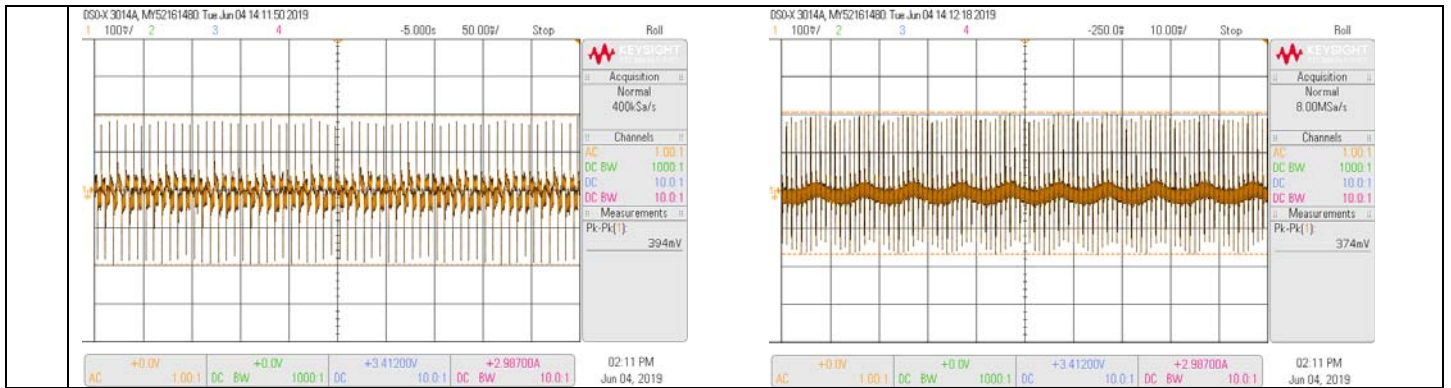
DSO-X 3014A, MY52161480: Tue Jun 04 14:11:50 2019
1 100?/ 2 3 4 -5.000s 50.00?/ Stop Roll

KEYSIGHT
Acquisition
Normal
400kSa/s
Channels
AC 1.00:1
DC BW 1000:1
DC 10.0:1
DC BW 10.0:1
Measurements
Pk-Pk(1):
394mV

+0.0V AC 1.00:1 | +0.0V DC BW 1000:1 | +3.41200V DC 10.0:1 | +2.98700A DC BW 10.0:1
02:11 PM
Jun 04, 2019

DSO-X 3014A, MY52161480: Tue Jun 04 14:12:18 2019
1 100?/ 2 3 4 -250.0? 10.00?/ Stop Roll

KEYSIGHT
Acquisition
Normal
8.00MSa/s
Channels
AC 1.00:1
DC BW 1000:1
DC 10.0:1
DC BW 10.0:1
Measurements
Pk-Pk(1):
374mV

+0.0V AC 1.00:1 | +0.0V DC BW 1000:1 | +3.41200V DC 10.0:1 | +2.98700A DC BW 10.0:1
02:11 PM
Jun 04, 2019